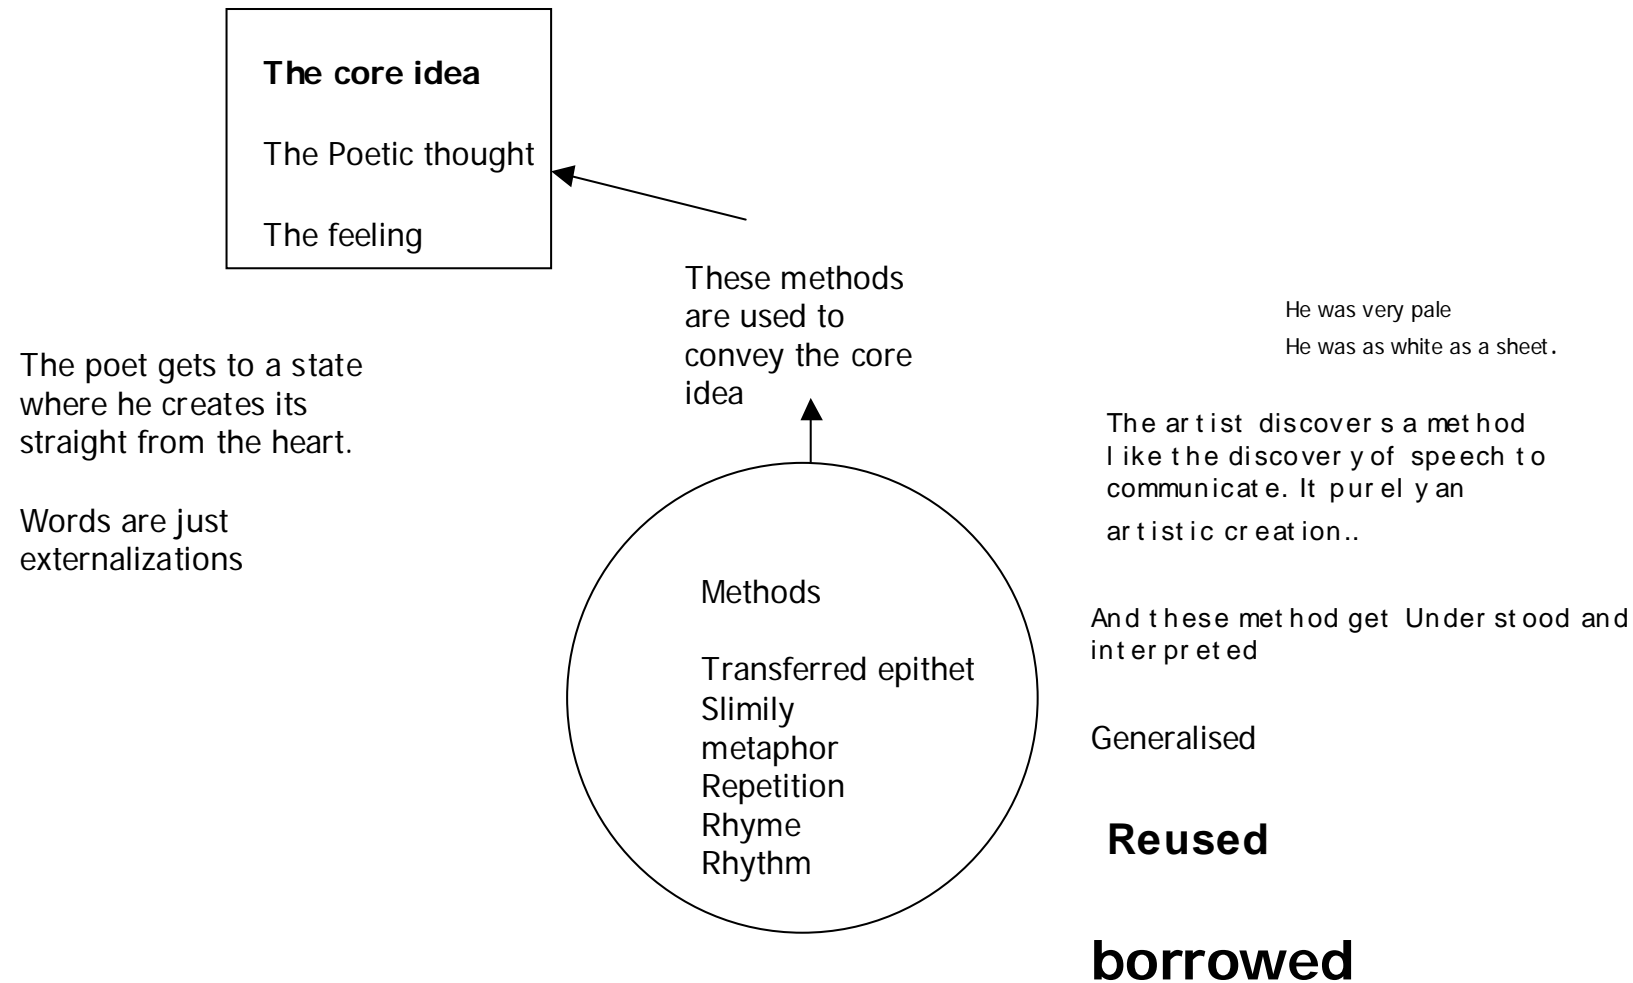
The core idea

The Poetic thought

The feeling

These methods are used to convey the core idea

He was very pale

He was as white as a sheet.

The poet gets to a state where he creates its straight from the heart.

Words are just externalizations

The artist discovers a method like the discovery of speech to communicate. It purely an artistic creation..

Methods

Transferred epithet
Slimily
metaphor
Repetition
Rhyme
Rhythm

And these method get Understood and interpreted

Generalised

Reused

borrowed